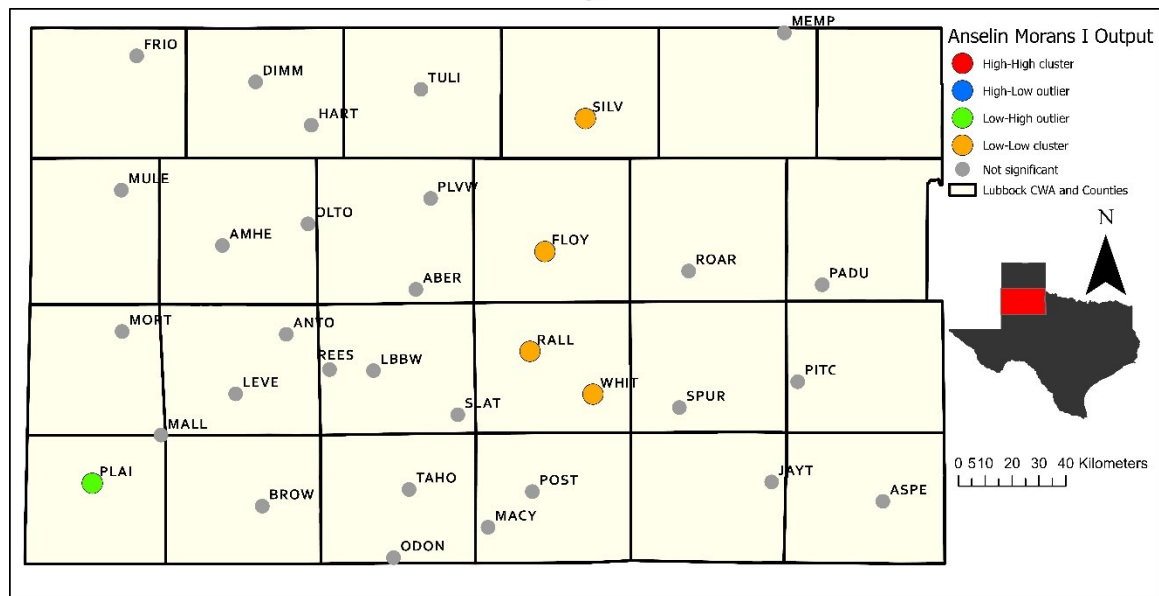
MEMP
FRIO
DIMM
TULI
HART
SILV
MULE
PLVW
OLTO
AMHE
FLOY
ROAR
PADU
ABER
MORT
ANTO
RALL
REES
LBBW
PITC
LEVE
WHIT
SPUR
SLAT
MALL
PLAI
TAHO
POST
JAYT
BROW
ASPE
MACY
ODON

Anselin Morans I Output
High-High cluster
High-Low outlier
Low-High outlier
Low-Low cluster
Not significant
Lubbock CWA and Counties

N

0 5 10 20 30 40 Kilometers